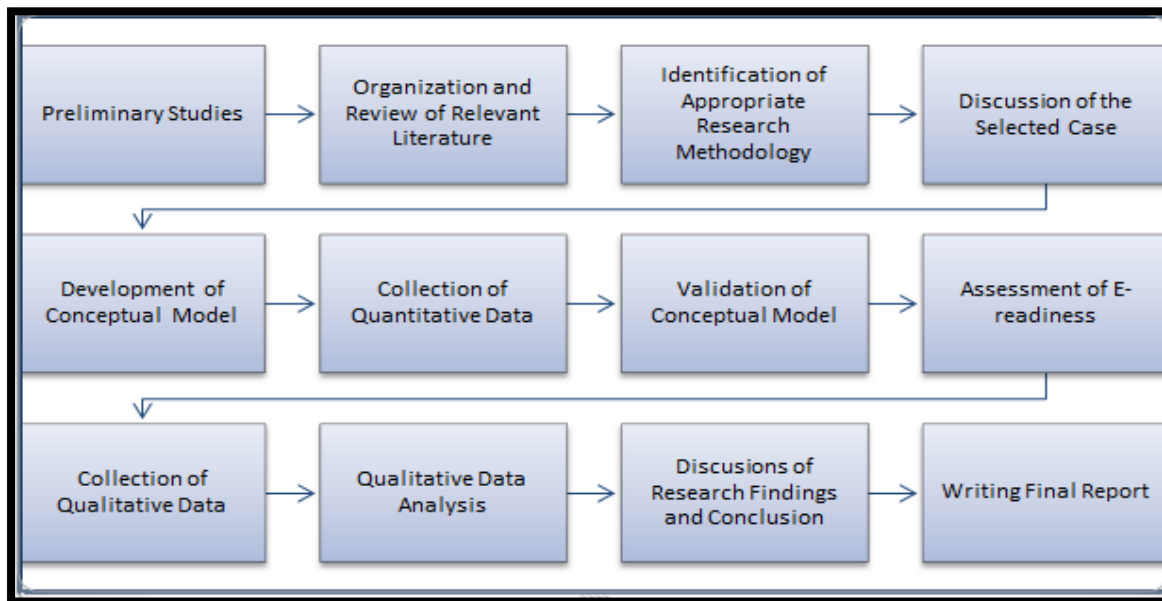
Preliminary Studies

Organization and Review of Relevant Literature

Identification of Appropriate Research Methodology

Discussion of the Selected Case

Development of Conceptual Model

Collection of Quantitative Data

Validation of Conceptual Model

Assessment of E-readiness

Collection of Qualitative Data

Qualitative Data Analysis

Discusions of Research Findings and Conclusion

Writing Final Report